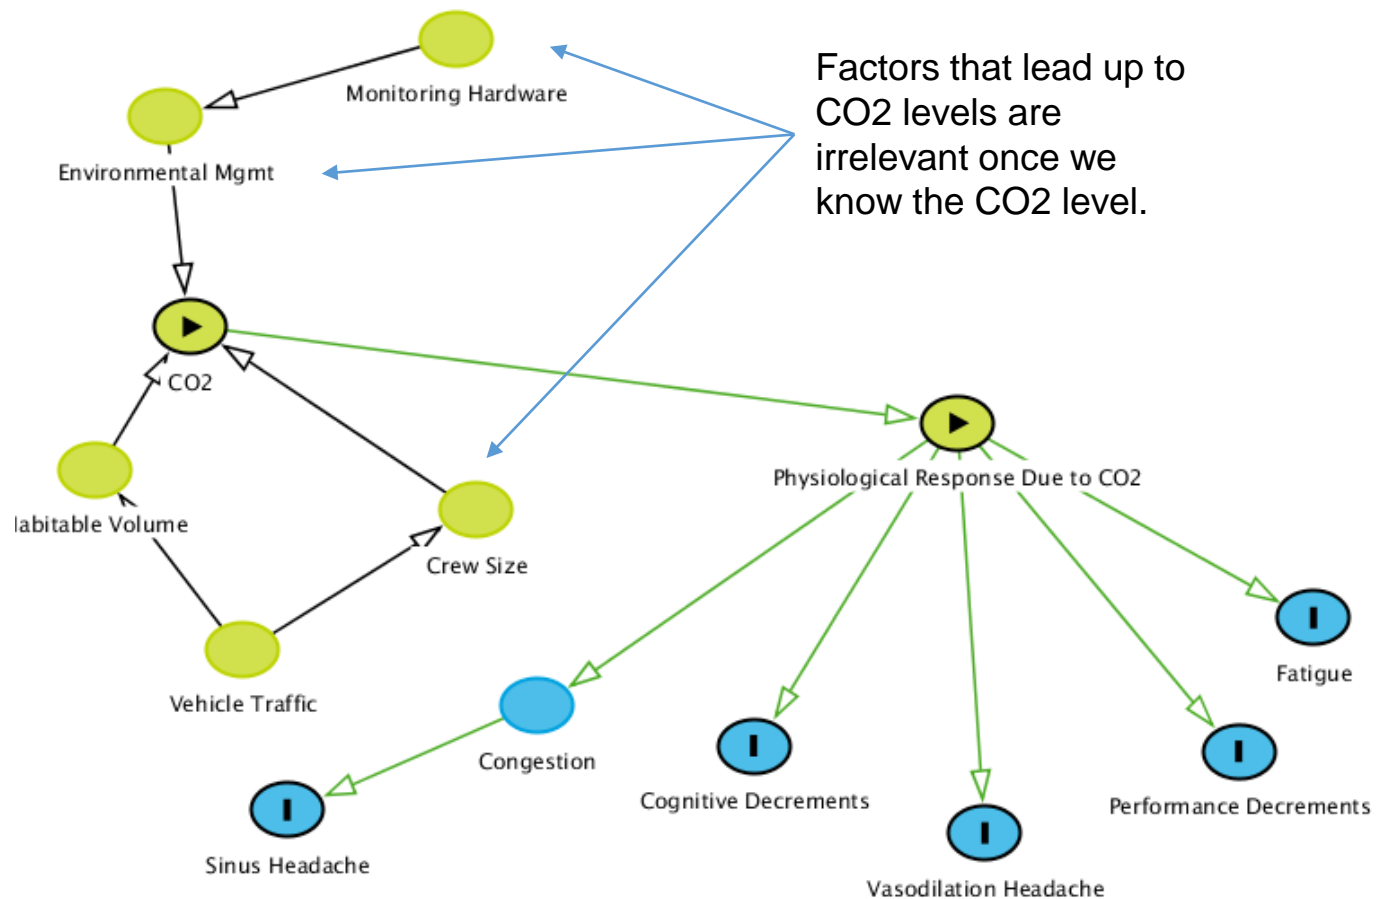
Monitoring Hardware

Environmental Mgmt

Factors that lead up to CO2 levels are irrelevant once we know the CO2 level.

CO2

labitable Volume

Crew Size

Vehicle Traffic

Physiological Response Due to CO2

Fatigue

Congestion

Cognitive Decrements

Performance Decrements

Sinus Headache

Vasodilation Headache